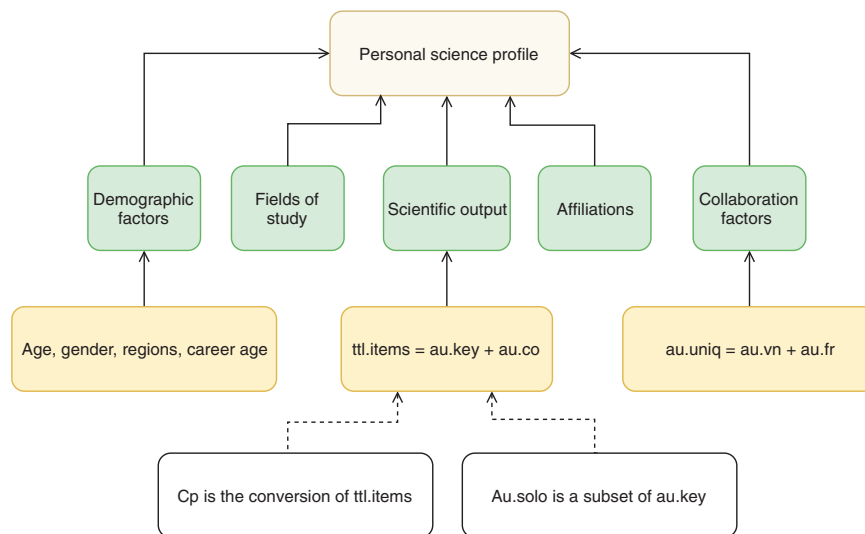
Personal science profile

Demographic factors

Fields of study

Scientific output

Affiliations

Collaboration factors

Age, gender, regions, career age

ttl.items = au.key + au.co

au.uniq = au.vn + au.fr

Cp is the conversion of ttl.items

Au.solo is a subset of au.key